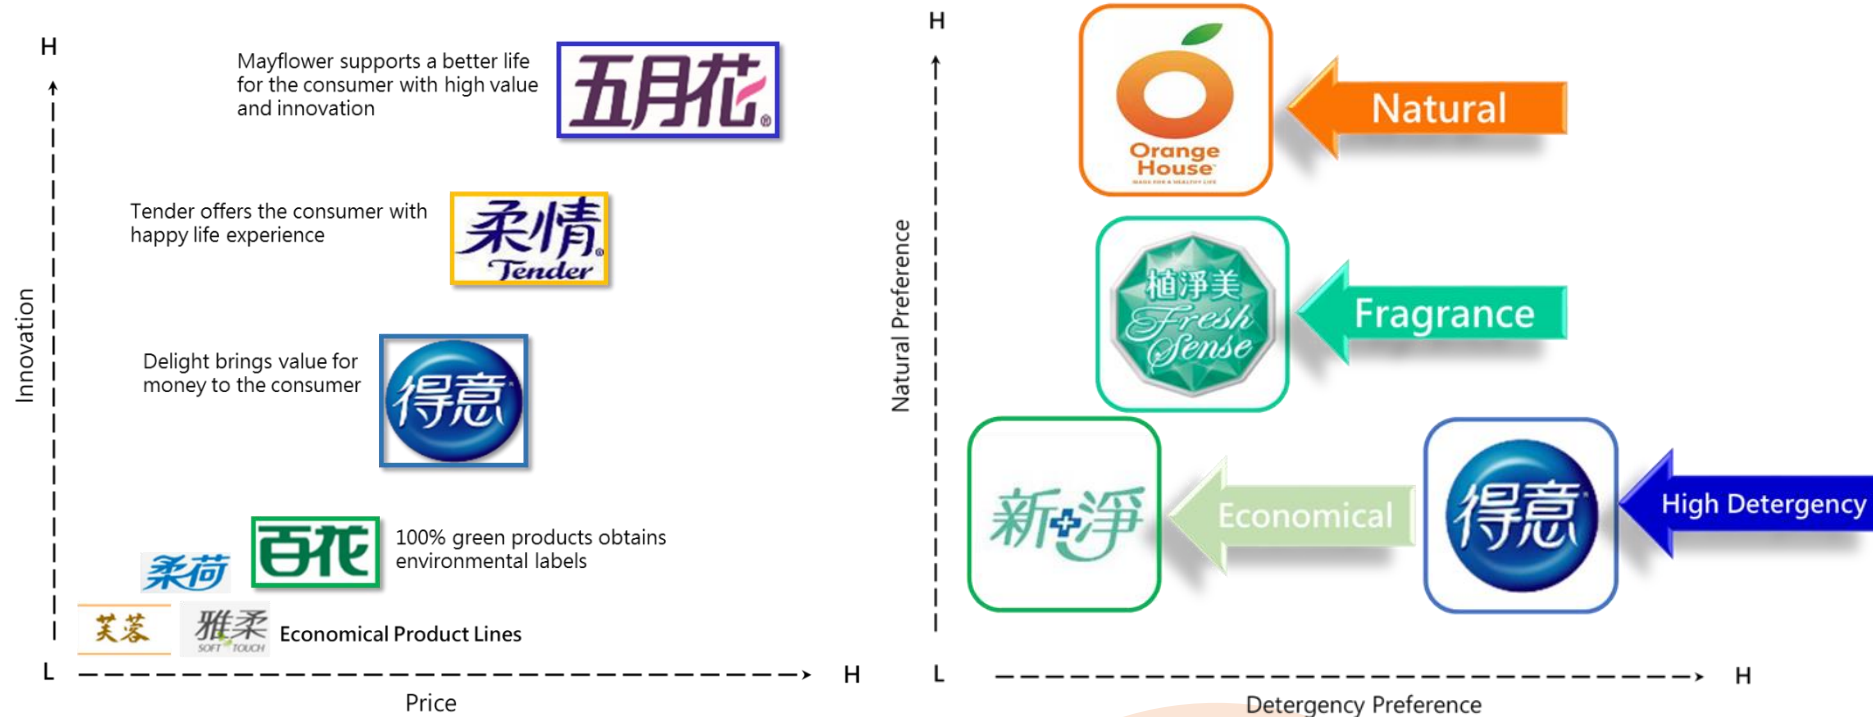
H

Mayflower supports a better life for the consumer with high value and innovation

五月花

Tender offers the consumer with happy life experience

柔情 Tender

Delight brings value for money to the consumer

得意

Innovation

柔荷

百花

100% green products obtains environmental labels

芙蓉

雅柔 SOFT TOUCH

Economical Product Lines

L

H

Price

H

Orange House

Natural

植淨美 Fresh Sense

Fragrance

Natural Preference

新淨

Economical

得意

High Detergency

L

H

Detergency Preference